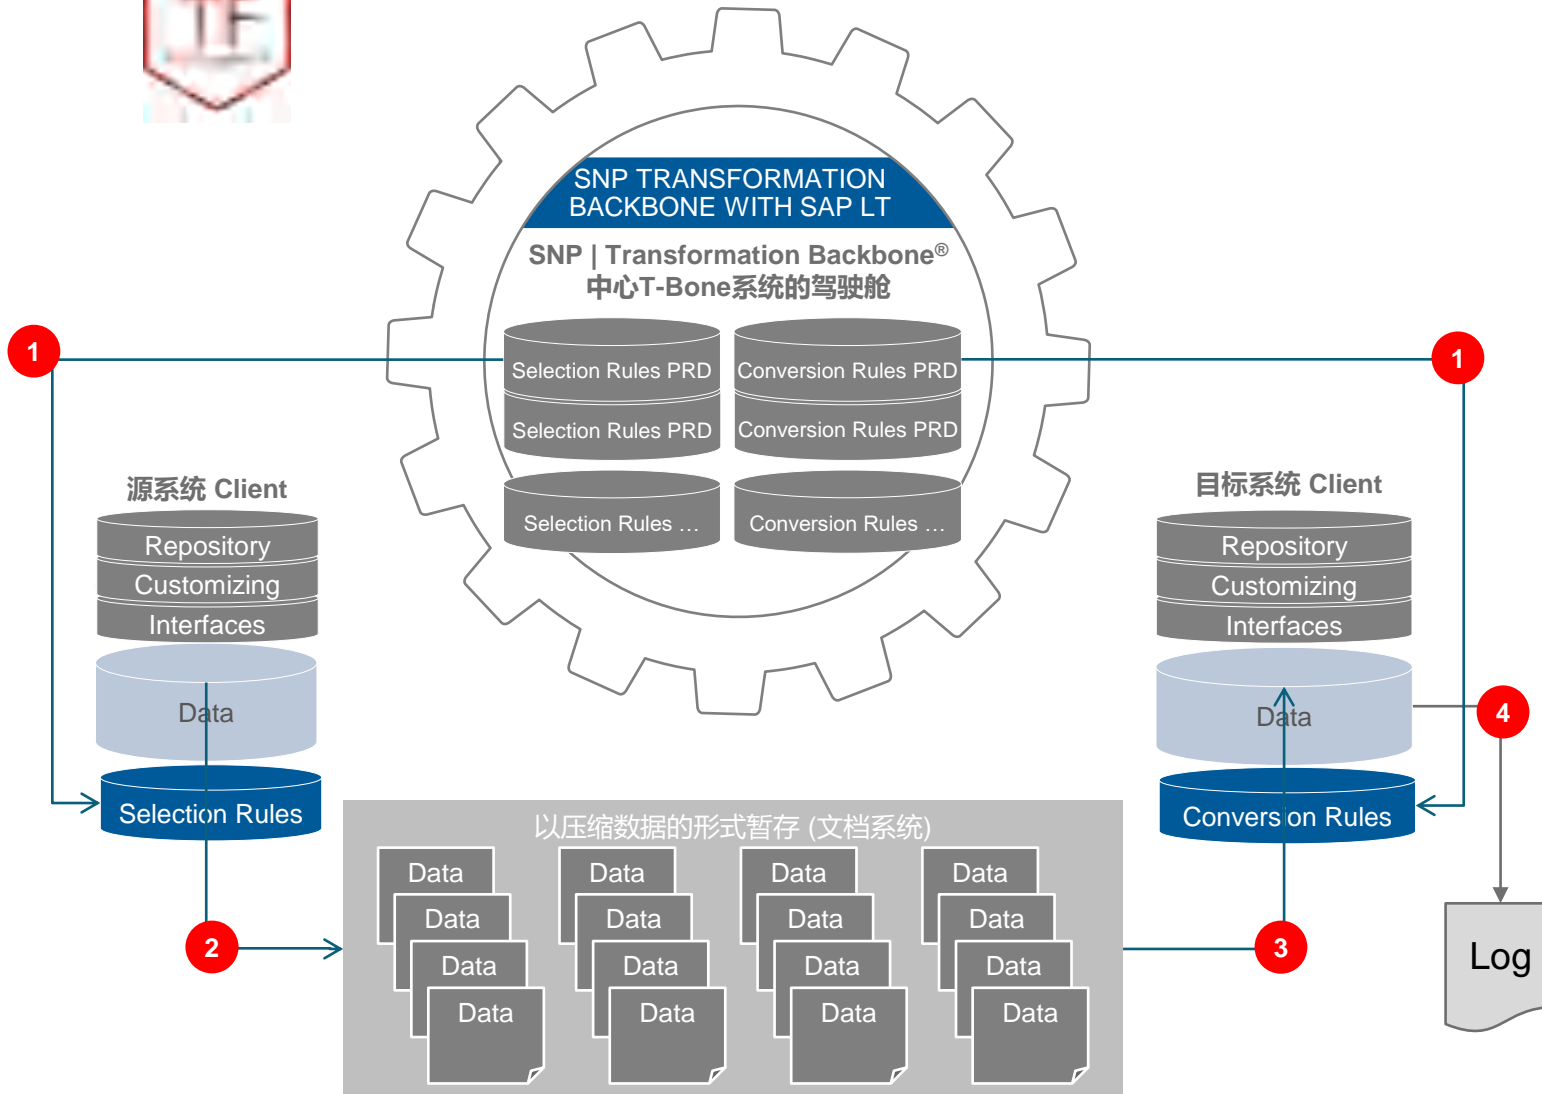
SNP TRANSFORMATION BACKBONE WITH SAP LT

SNP | Transformation Backbone®
中心T-Bone系统的驾驶舱

Selection Rules PRD
Conversion Rules PRD
Selection Rules PRD
Conversion Rules PRD
Selection Rules …
Conversion Rules …

1

1

源系统 Client
Repository
Customizing
Interfaces
Data
Selection Rules

目标系统 Client
Repository
Customizing
Interfaces
Data
Conversion Rules

4

以压缩数据的形式暂存 (文档系统)

Data
Data
Data
Data
Data
Data
Data
Data
Data
Data
Data
Data
Data
Data
Data
Data

2

3

Log